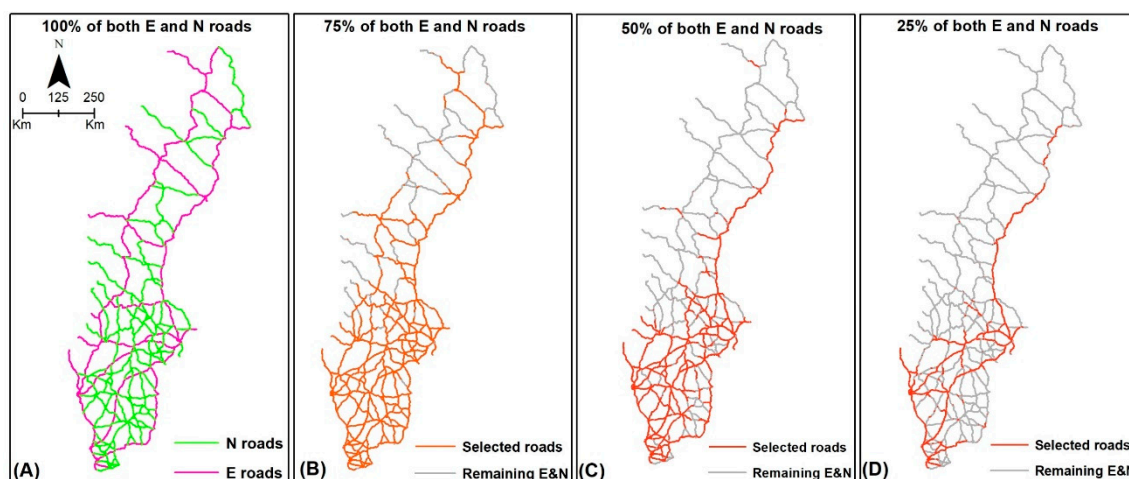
100% of both E and N roads

N
0 125 250
Km Km

N roads
E roads
(A)

75% of both E and N roads

Selected roads
Remaining E&N
(B)

50% of both E and N roads

Selected roads
Remaining E&N
(C)

25% of both E and N roads

Selected roads
Remaining E&N
(D)